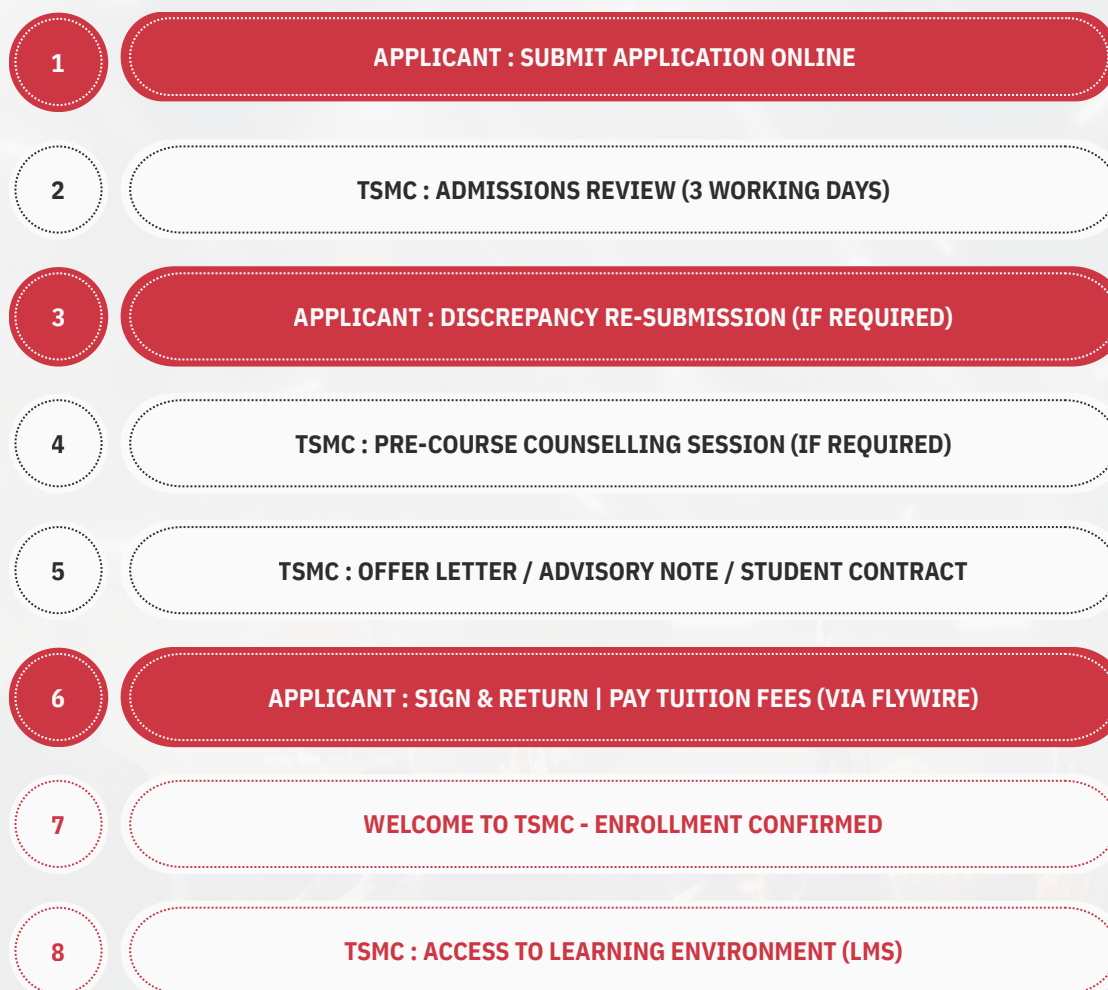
1

APPLICANT : SUBMIT APPLICATION ONLINE

2

TSMC : ADMISSIONS REVIEW (3 WORKING DAYS)

3

APPLICANT : DISCREPANCY RE-SUBMISSION (IF REQUIRED)

4

TSMC : PRE-COURSE COUNSELLING SESSION (IF REQUIRED)

5

TSMC : OFFER LETTER / ADVISORY NOTE / STUDENT CONTRACT

6

APPLICANT : SIGN & RETURN | PAY TUITION FEES (VIA FLYWIRE)

7

WELCOME TO TSMC - ENROLLMENT CONFIRMED

8

TSMC : ACCESS TO LEARNING ENVIRONMENT (LMS)